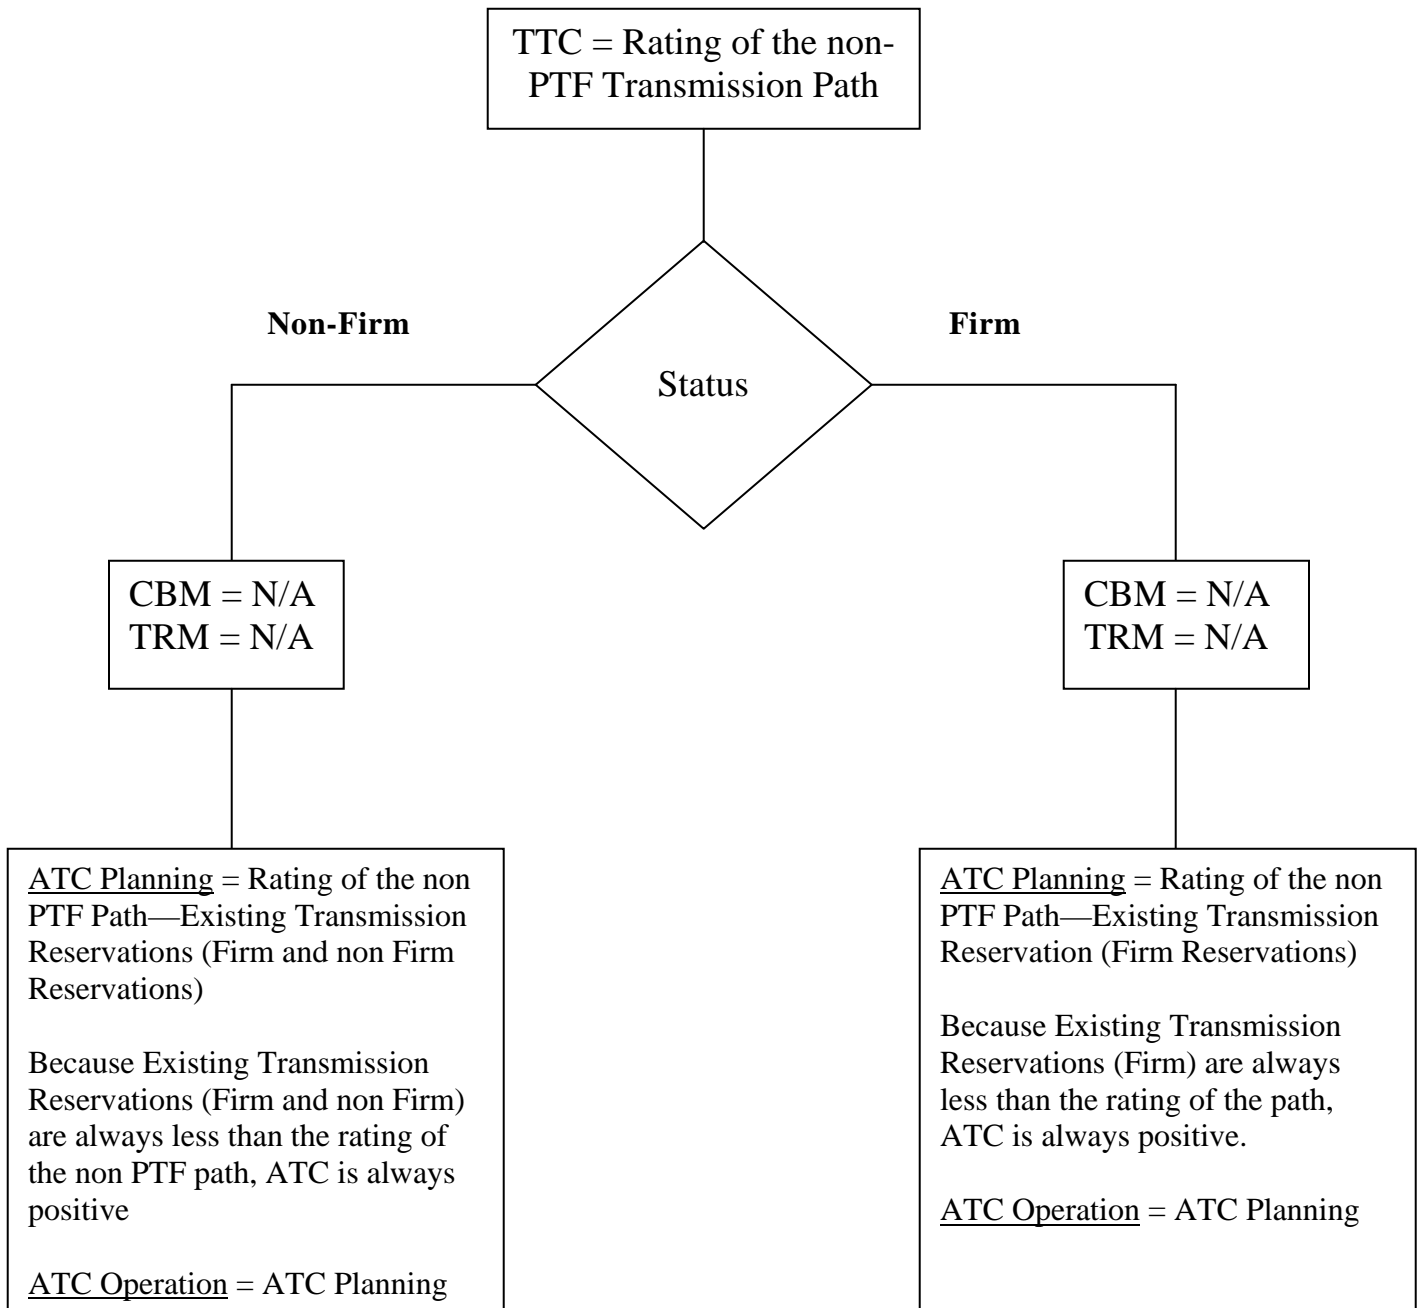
TTC = Rating of the non-PTF Transmission Path

Non-Firm

Status

Firm

CBM = N/A
TRM = N/A

ATC Planning = Rating of the non PTF Path—Existing Transmission Reservations (Firm and non Firm Reservations)

Because Existing Transmission Reservations (Firm and non Firm) are always less than the rating of the non PTF path, ATC is always positive

ATC Operation = ATC Planning

CBM = N/A
TRM = N/A

ATC Planning = Rating of the non PTF Path—Existing Transmission Reservation (Firm Reservations)

Because Existing Transmission Reservations (Firm) are always less than the rating of the path, ATC is always positive.

ATC Operation = ATC Planning